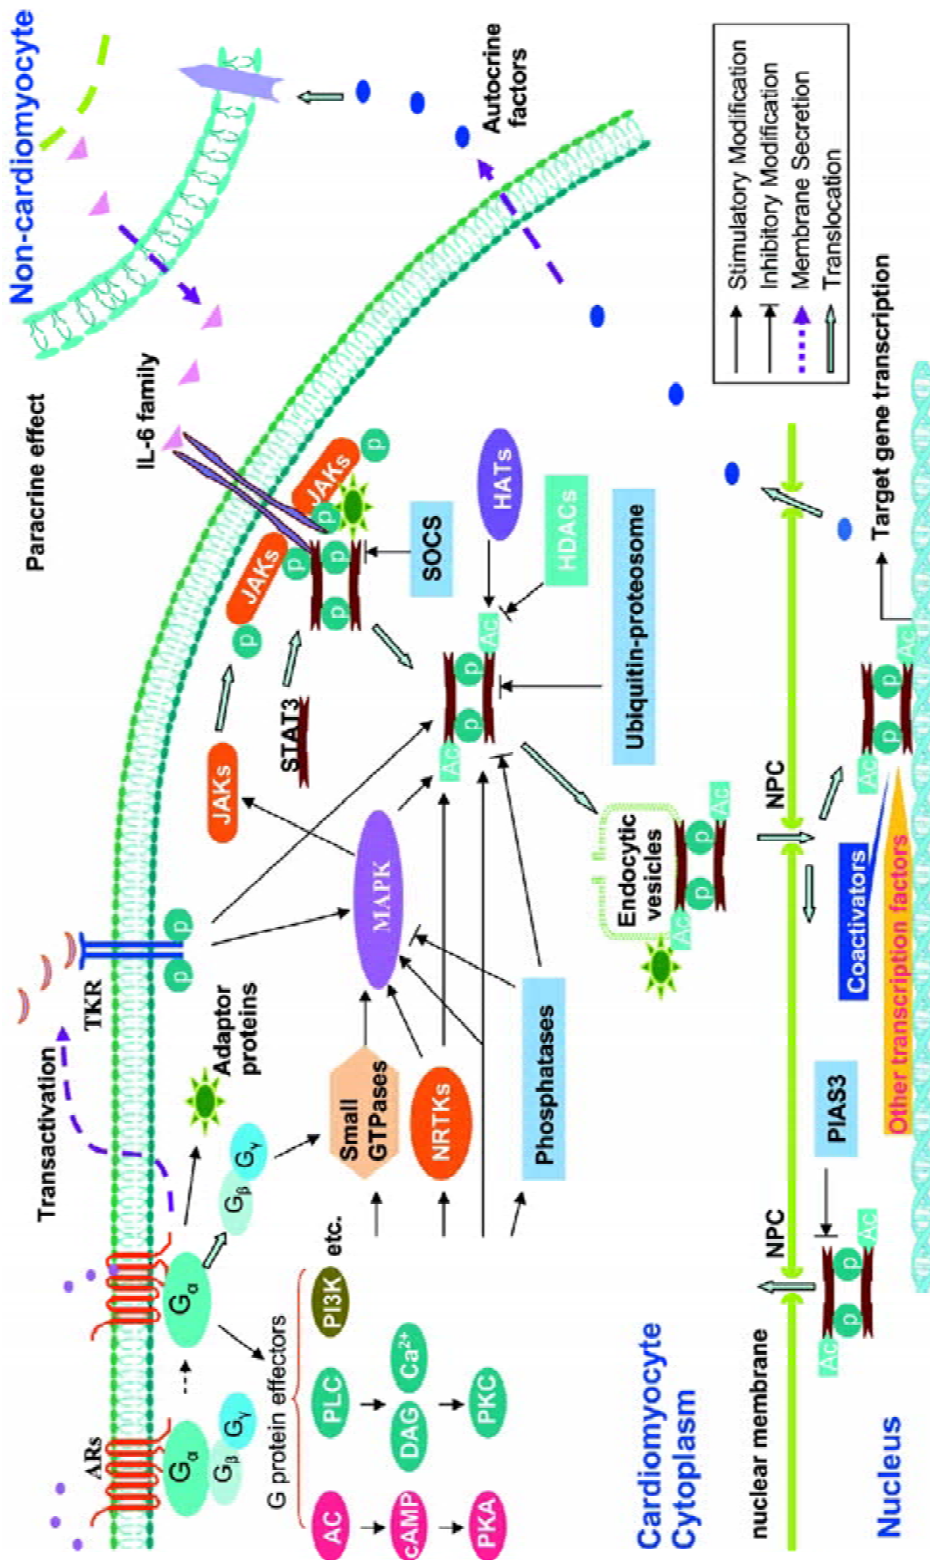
Non-cardiomyocyte

Autocrine factors

Paracrine effect

IL-6 family

Stimulatory Modification
Inhibitory Modification
Membrane Secretion
Translocation

Target gene transcription

Transactivation

TKR

ARs

$G_\alpha$
$G_\beta$
$G_\gamma$

$G_\alpha$
$G_\beta$
$G_\gamma$

Adaptor proteins

G protein effectors

AC
cAMP
PKA
PLC
DAG
$Ca^{2+}$
PKC
PI3K
etc.

Small GTPases

NRTKs

Phosphatases

MAPK

JAKs

JAKs

JAKs

STAT3

SOCS

HATs

HDACs

Ubiquitin-proteosome

Endocytic vesicles

p
p
p
p
Ac
Ac

NPC

NPC

PIAS3

Coactivators

Other transcription factors

Cardiomyocyte Cytoplasm

nuclear membrane

Nucleus